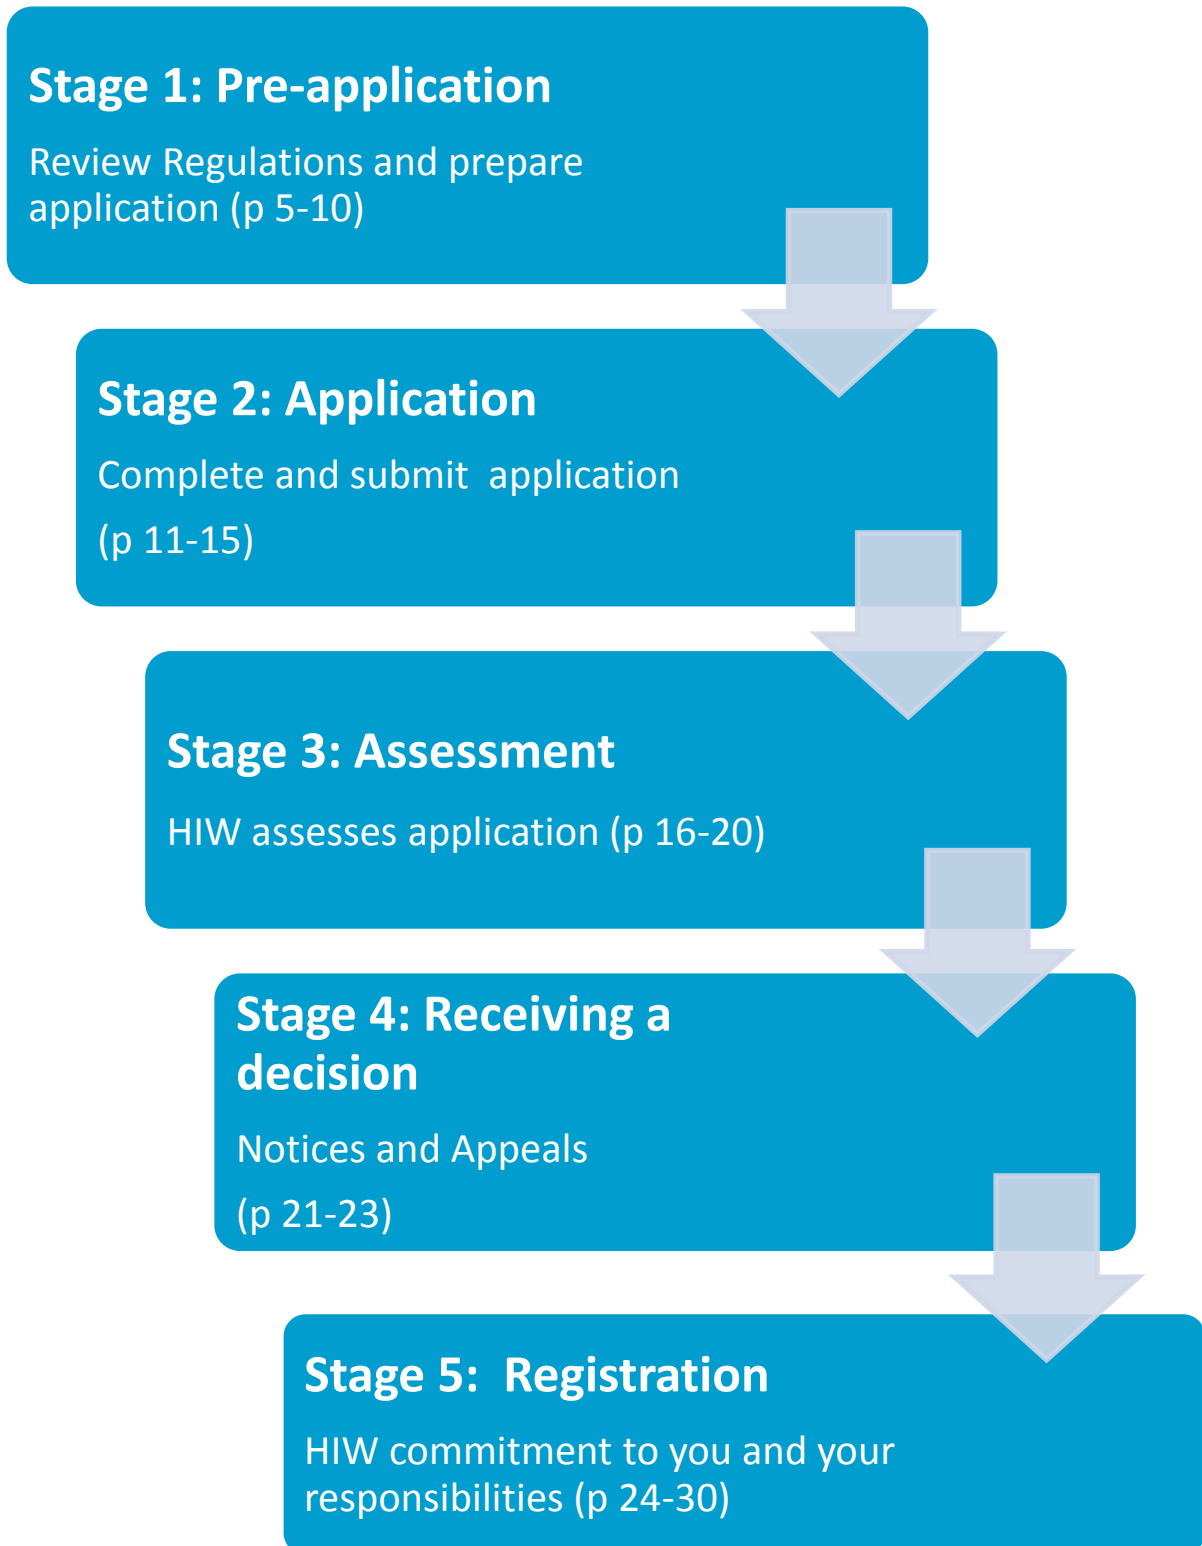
Stage 1: Pre-application

Review Regulations and prepare application (p 5-10)

Stage 2: Application

Complete and submit application

(p 11-15)

Stage 3: Assessment

HIW assesses application (p 16-20)

Stage 4: Receiving a decision

Notices and Appeals

(p 21-23)

Stage 5: Registration

HIW commitment to you and your responsibilities (p 24-30)